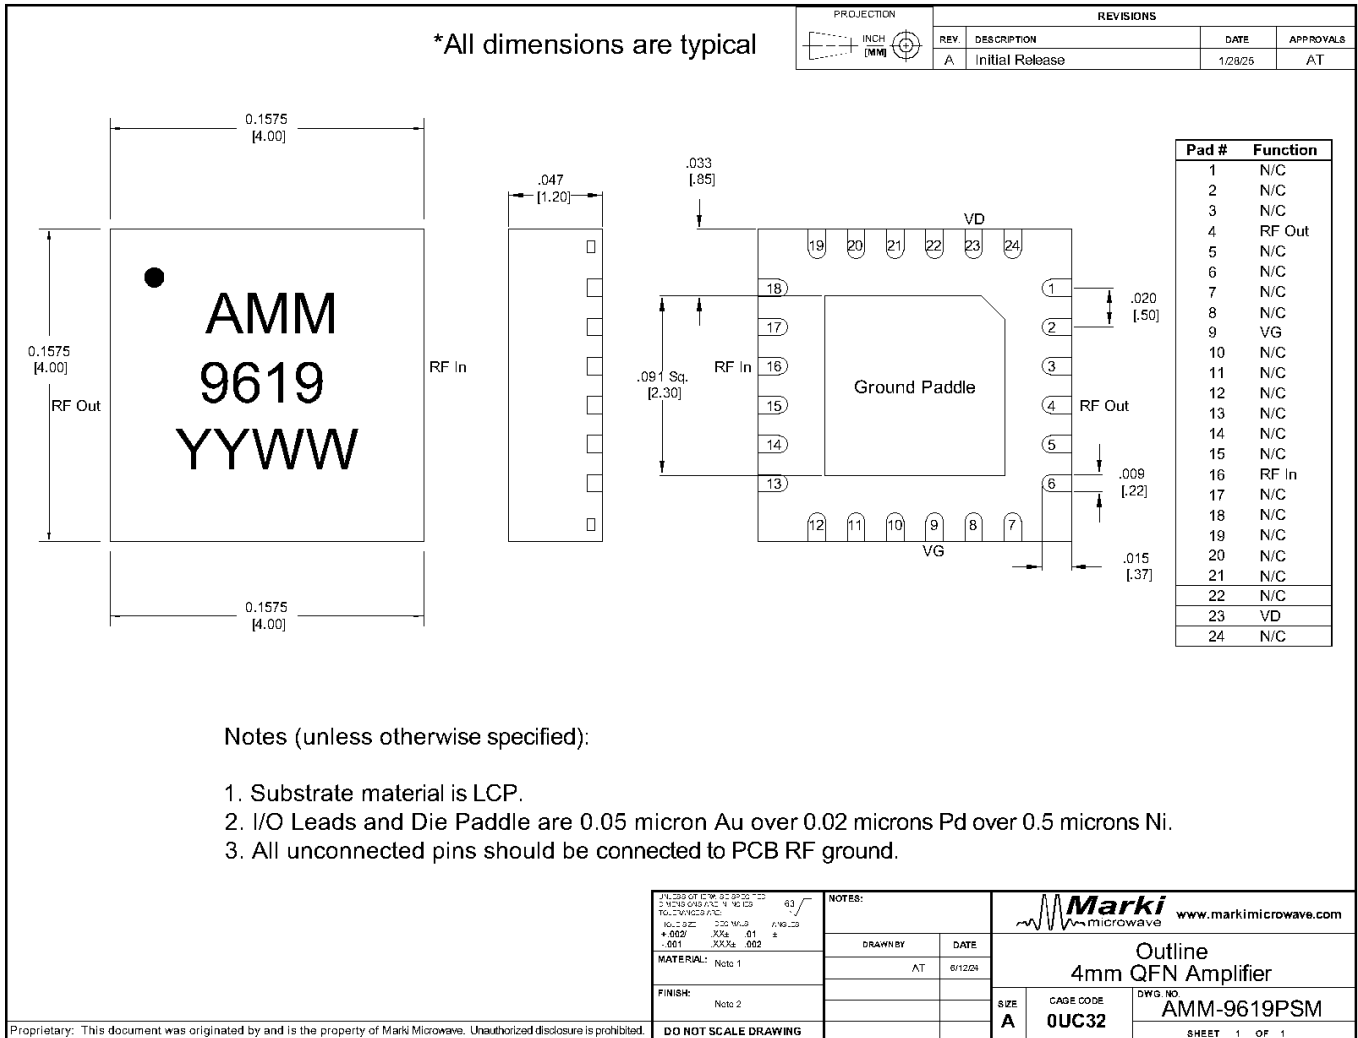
*All dimensions are typical

PROJECTION
INCH [MM]

REVISIONS

| REV. | DESCRIPTION | DATE | APPROVALS |
|---|---|---|---|
| A | Initial Release | 1/28/25 | AT |

0.1575 [4.00]

0.1575 [4.00]

RF Out

AMM
9619
YYWW

RF In

0.1575 [4.00]

.047 [1.20]

.033 [.85]

VD

19 20 21 22 23 24

18 17 16 15 14 13

RF In

.091 Sq. [2.30]

Ground Paddle

1 2 3 4 5 6

RF Out

.020 [.50]

.009 [.22]

12 11 10 9 8 7

VG

.015 [.37]

| Pad # | Function |
|---|---|
| 1 | N/C |
| 2 | N/C |
| 3 | N/C |
| 4 | RF Out |
| 5 | N/C |
| 6 | N/C |
| 7 | N/C |
| 8 | N/C |
| 9 | VG |
| 10 | N/C |
| 11 | N/C |
| 12 | N/C |
| 13 | N/C |
| 14 | N/C |
| 15 | N/C |
| 16 | RF In |
| 17 | N/C |
| 18 | N/C |
| 19 | N/C |
| 20 | N/C |
| 21 | N/C |
| 22 | N/C |
| 23 | VD |
| 24 | N/C |

Notes (unless otherwise specified):

1. Substrate material is LCP.
2. I/O Leads and Die Paddle are 0.05 micron Au over 0.02 microns Pd over 0.5 microns Ni.
3. All unconnected pins should be connected to PCB RF ground.

UNLESS OTHERWISE SPECIFIED DIMENSIONS ARE IN INCHES TOLERANCES ARE: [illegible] DECIMALS ANGLES +.002/-.001 .XX± .01 .XXX± .002 ± 63

MATERIAL: Note 1

FINISH: Note 2

DO NOT SCALE DRAWING

NOTES:

DRAWN BY AT DATE 6/12/24

Marki microwave www.markimicrowave.com

Outline
4mm QFN Amplifier

SIZE A CAGE CODE 0UC32 DWG. NO. AMM-9619PSM

SHEET 1 OF 1

Proprietary: This document was originated by and is the property of Marki Microwave. Unauthorized disclosure is prohibited.